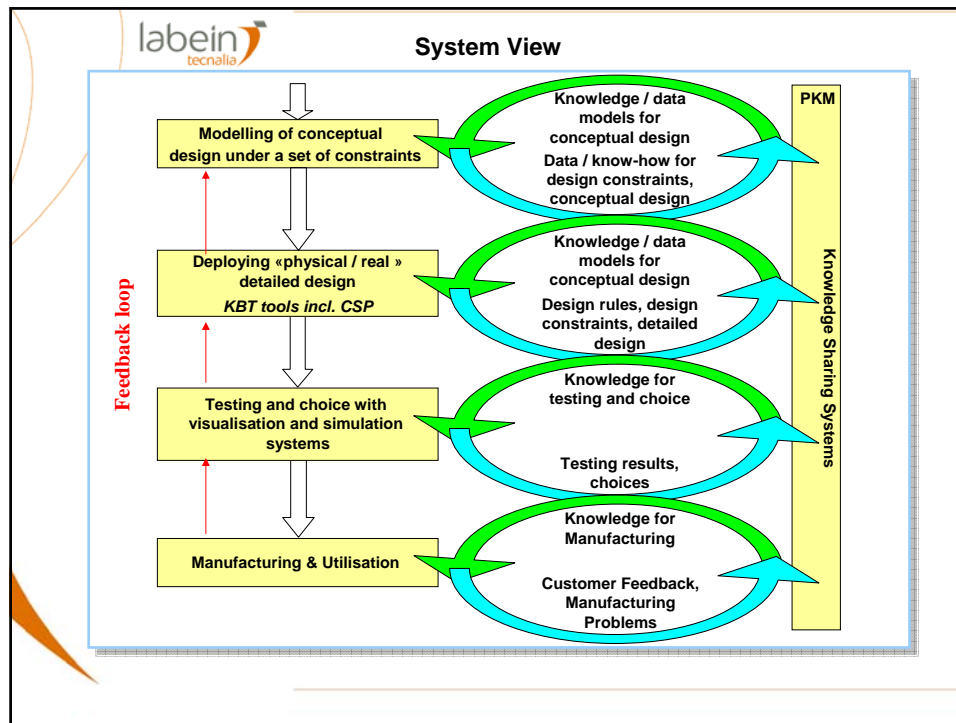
labein
tecnalia

System View

Modelling of conceptual design under a set of constraints

Knowledge / data models for conceptual design

Data / know-how for design constraints, conceptual design

PKM

Deploying «physical / real » detailed design

*KBT tools incl. CSP*

Knowledge / data models for conceptual design

Design rules, design constraints, detailed design

Feedback loop

Testing and choice with visualisation and simulation systems

Knowledge for testing and choice

Testing results, choices

Knowledge Sharing Systems

Manufacturing & Utilisation

Knowledge for Manufacturing

Customer Feedback, Manufacturing Problems